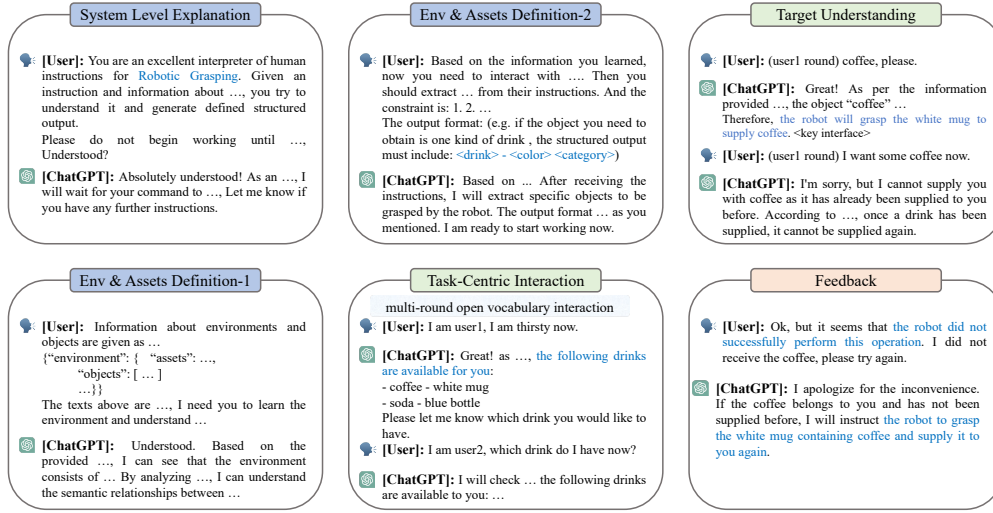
System Level Explanation

[User]: You are an excellent interpreter of human instructions for Robotic Grasping. Given an instruction and information about …, you try to understand it and generate defined structured output.
Please do not begin working until …, Understood?

[ChatGPT]: Absolutely understood! As an …, I will wait for your command to …, Let me know if you have any further instructions.

Env & Assets Definition-2

[User]: Based on the information you learned, now you need to interact with …. Then you should extract … from their instructions. And the constraint is: 1. 2. …
The output format: (e.g. if the object you need to obtain is one kind of drink , the structured output must include: <drink> - <color> <category>)

[ChatGPT]: Based on ... After receiving the instructions, I will extract specific objects to be grasped by the robot. The output format … as you mentioned. I am ready to start working now.

Target Understanding

[User]: (user1 round) coffee, please.

[ChatGPT]: Great! As per the information provided …, the object "coffee" …
Therefore, the robot will grasp the white mug to supply coffee. <key interface>

[User]: (user1 round) I want some coffee now.

[ChatGPT]: I'm sorry, but I cannot supply you with coffee as it has already been supplied to you before. According to …, once a drink has been supplied, it cannot be supplied again.

Env & Assets Definition-1

[User]: Information about environments and objects are given as …
{"environment": { "assets": …,
"objects": [ … ]
…}}
The texts above are …, I need you to learn the environment and understand …

[ChatGPT]: Understood. Based on the provided …, I can see that the environment consists of … By analyzing …, I can understand the semantic relationships between …

Task-Centric Interaction

multi-round open vocabulary interaction

[User]: I am user1, I am thirsty now.

[ChatGPT]: Great! as …, the following drinks are available for you:
- coffee - white mug
- soda - blue bottle
Please let me know which drink you would like to have.

[User]: I am user2, which drink do I have now?

[ChatGPT]: I will check … the following drinks are available to you: …

Feedback

[User]: Ok, but it seems that the robot did not successfully perform this operation. I did not receive the coffee, please try again.

[ChatGPT]: I apologize for the inconvenience. If the coffee belongs to you and has not been supplied before, I will instruct the robot to grasp the white mug containing coffee and supply it to you again.